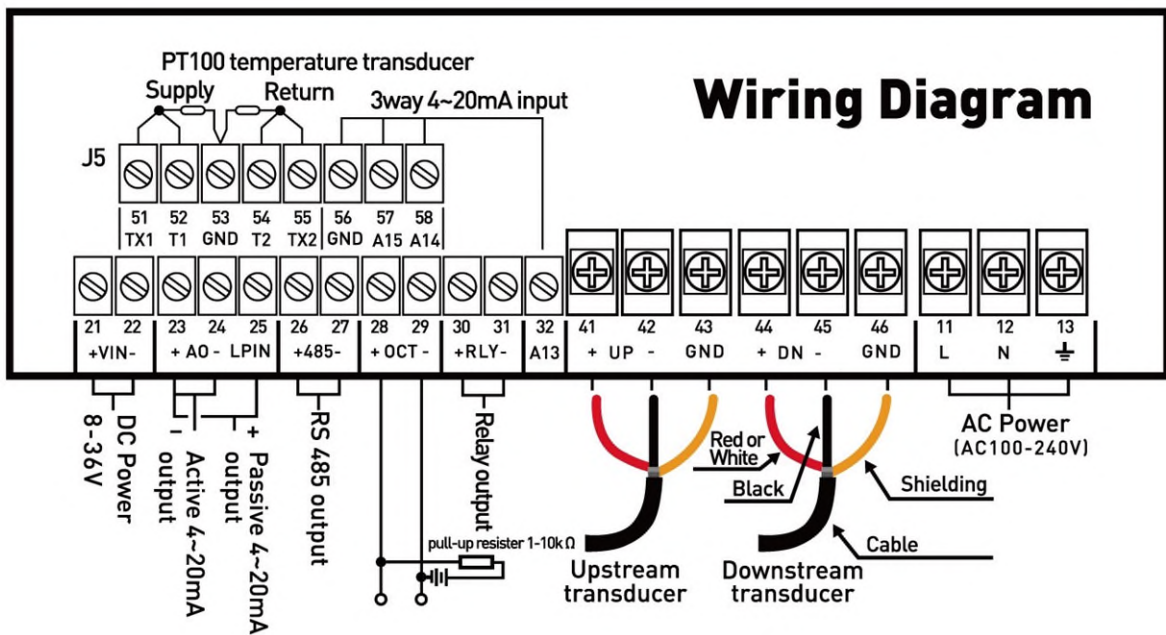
PT100 temperature transducer

Supply

Return

3way 4~20mA input

Wiring Diagram

J5

51 TX1
52 T1
53 GND
54 T2
55 TX2
56 GND
57 A15
58 A14

21 22 +VIN-
23 24 25 + AO - LPIN
26 27 +485-
28 29 + OCT -
30 31 +RLY-
32 A13
41 42 + UP -
43 GND
44 45 + DN -
46 GND
11 L
12 N
13 ⏚

DC Power 8-36V

- Active 4~20mA output

+ Passive 4~20mA output

RS 485 output

Relay output

pull-up resister 1-10k Ω

Red or White

Black

Shielding

Cable

Upstream transducer

Downstream transducer

AC Power (AC100-240V)